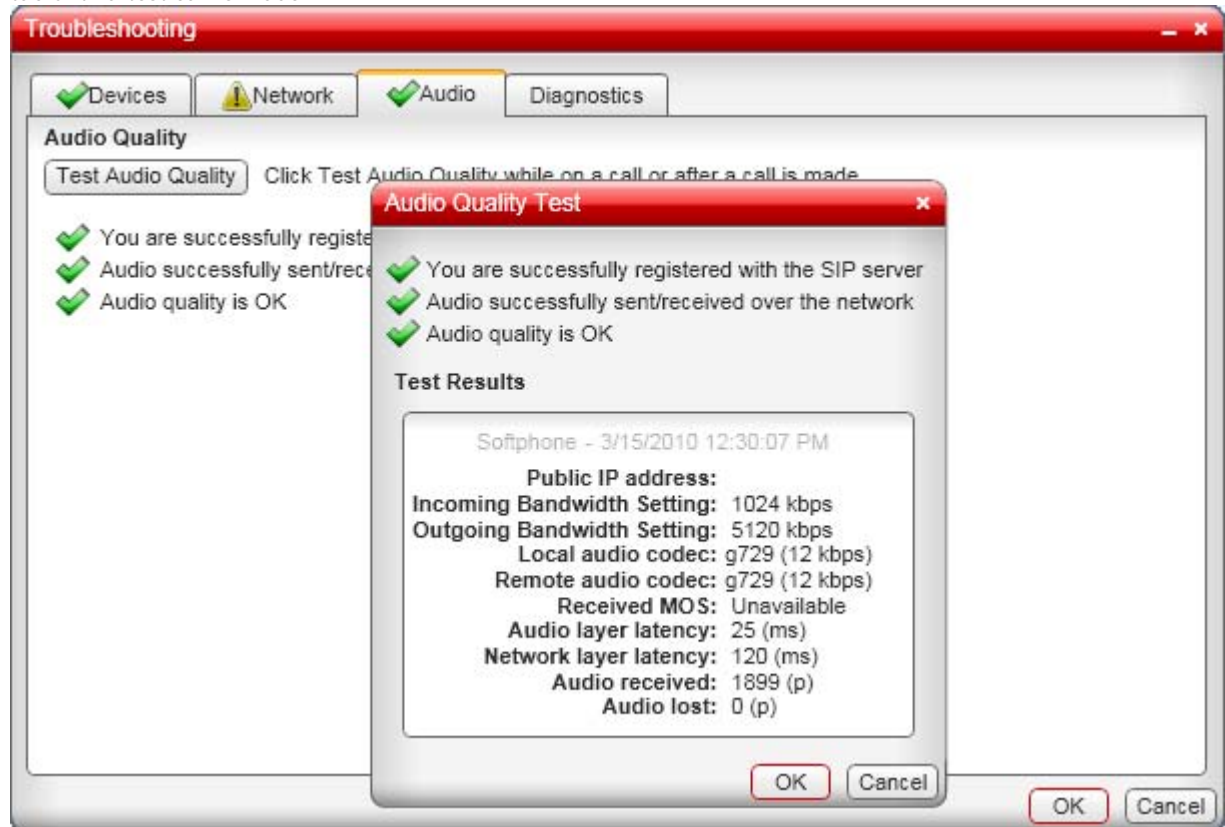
Troubleshooting

Devices | Network | Audio | Diagnostics

Audio Quality

Test Audio Quality Click Test Audio Quality while on a call or after a call is made

You are successfully registe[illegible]
Audio successfully sent/rece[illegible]
Audio quality is OK

Audio Quality Test

You are successfully registered with the SIP server
Audio successfully sent/received over the network
Audio quality is OK

Test Results

Softphone - 3/15/2010 12:30:07 PM

Public IP address:
Incoming Bandwidth Setting: 1024 kbps
Outgoing Bandwidth Setting: 5120 kbps
Local audio codec: g729 (12 kbps)
Remote audio codec: g729 (12 kbps)
Received MOS: Unavailable
Audio layer latency: 25 (ms)
Network layer latency: 120 (ms)
Audio received: 1899 (p)
Audio lost: 0 (p)

OK Cancel

OK Cancel